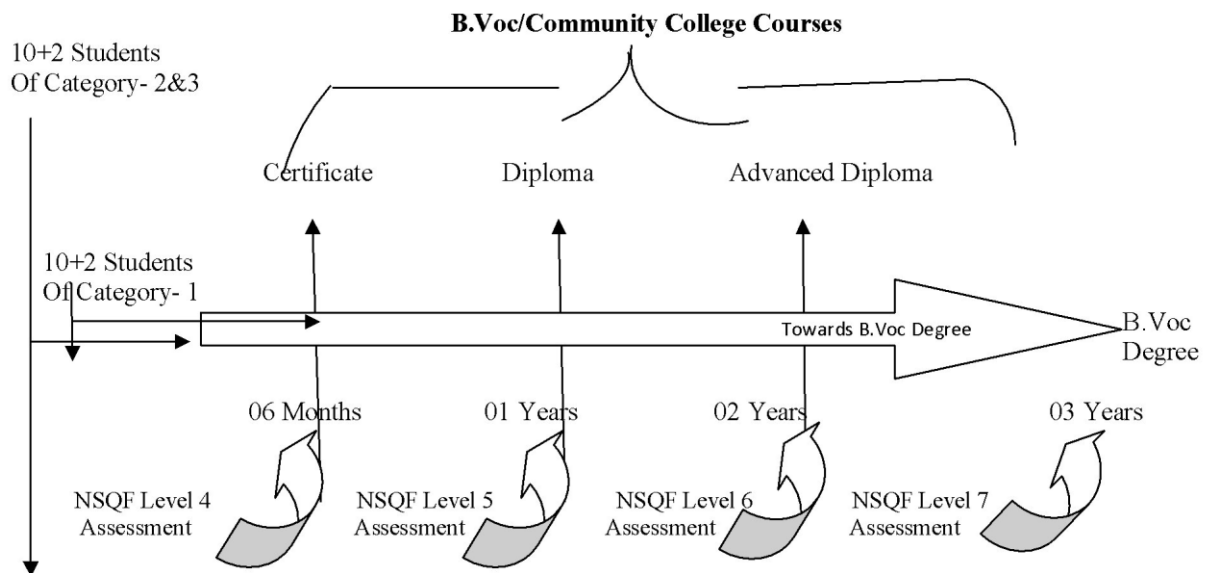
B.Voc/Community College Courses

10+2 Students Of Category- 2&3

Certificate

Diploma

Advanced Diploma

10+2 Students Of Category- 1

Towards B.Voc Degree

B.Voc Degree

06 Months

01 Years

02 Years

03 Years

NSQF Level 4 Assessment

NSQF Level 5 Assessment

NSQF Level 6 Assessment

NSQF Level 7 Assessment